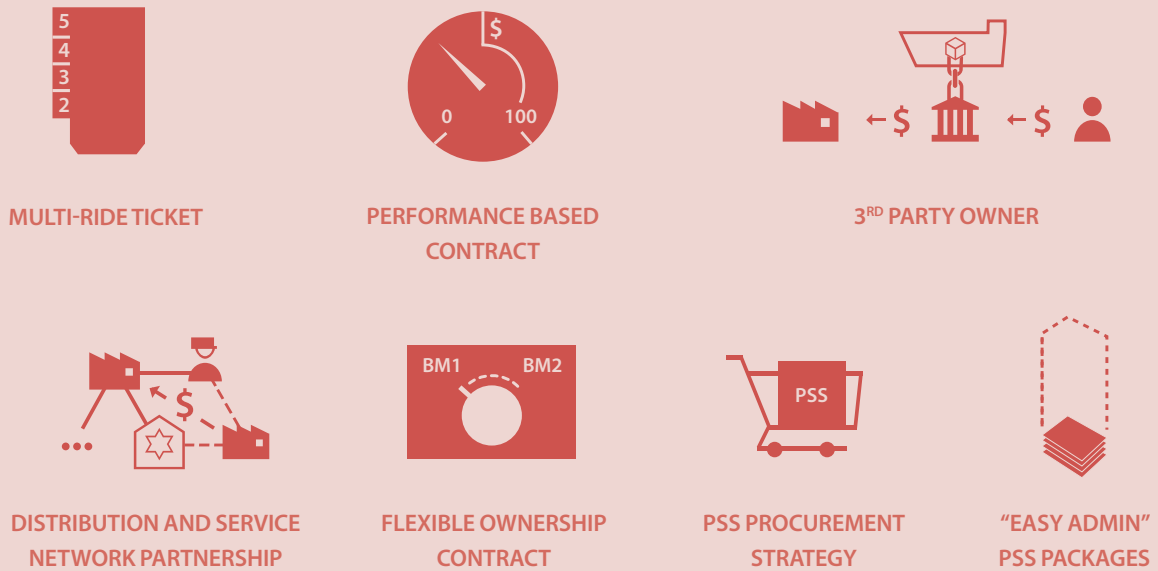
5
4
3
2

MULTI-RIDE TICKET

$
0
100

PERFORMANCE BASED CONTRACT

←$ ←$

3$^{RD}$ PARTY OWNER

$
•••

DISTRIBUTION AND SERVICE NETWORK PARTNERSHIP

BM1
BM2

FLEXIBLE OWNERSHIP CONTRACT

PSS

PSS PROCUREMENT STRATEGY

“EASY ADMIN” PSS PACKAGES